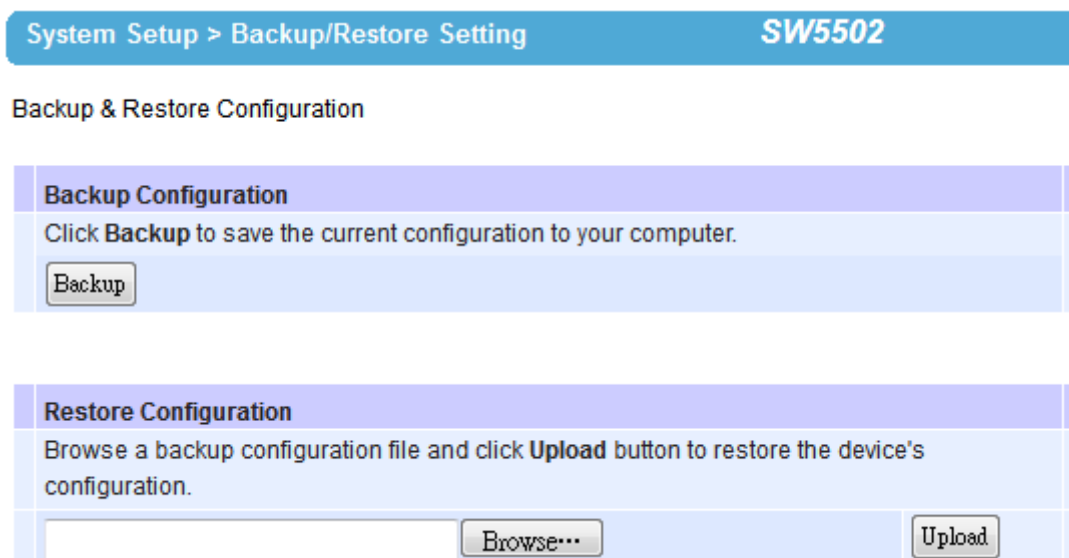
System Setup > Backup/Restore Setting SW5502

Backup & Restore Configuration

Backup Configuration

Click Backup to save the current configuration to your computer.

Backup

Restore Configuration

Browse a backup configuration file and click Upload button to restore the device's configuration.

Browse...

Upload